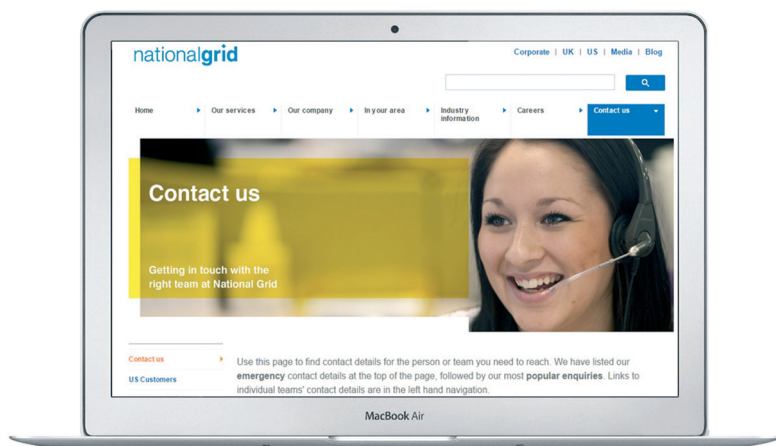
nationalgrid

Corporate | UK | US | Media | Blog

Home
Our services
Our company
In your area
Industry information
Careers
Contact us

Contact us

Getting in touch with the right team at National Grid

Contact us
US Customers

Use this page to find contact details for the person or team you need to reach. We have listed our **emergency** contact details at the top of the page, followed by our most **popular enquiries**. Links to individual teams' contact details are in the left hand navigation.

MacBook Air